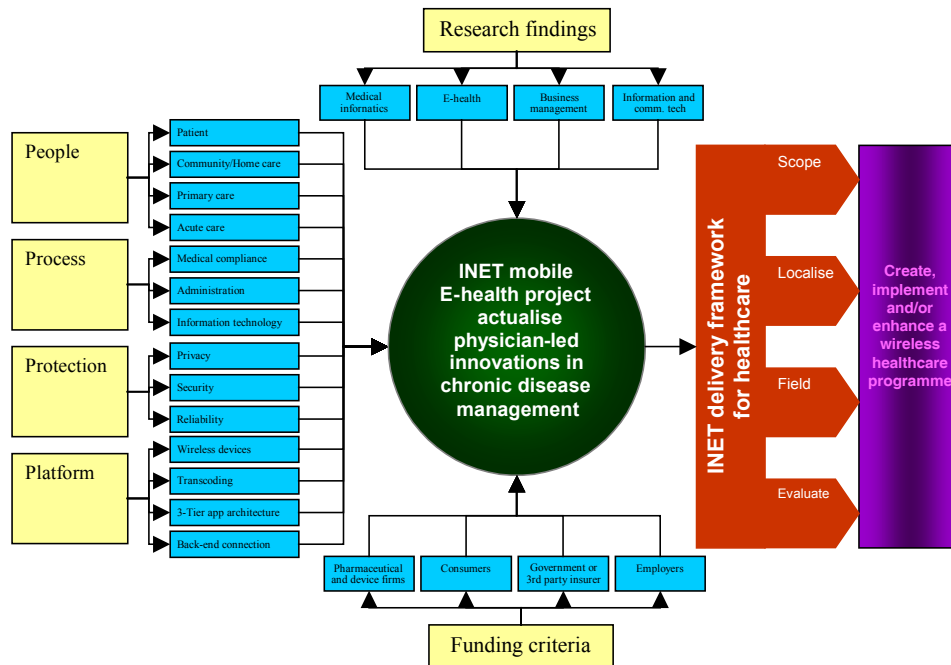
Research findings

Medical informatics

E-health

Business management

Information and comm. tech

People

Patient

Community/Home care

Primary care

Acute care

Process

Medical compliance

Administration

Information technology

Protection

Privacy

Security

Reliability

Platform

Wireless devices

Transcoding

3-Tier app architecture

Back-end connection

INET mobile E-health project actualise physician-led innovations in chronic disease management

INET delivery framework for healthcare

Scope

Localise

Field

Evaluate

Create, implement and/or enhance a wireless healthcare programme

Pharmaceutical and device firms

Consumers

Government or 3rd party insurer

Employers

Funding criteria